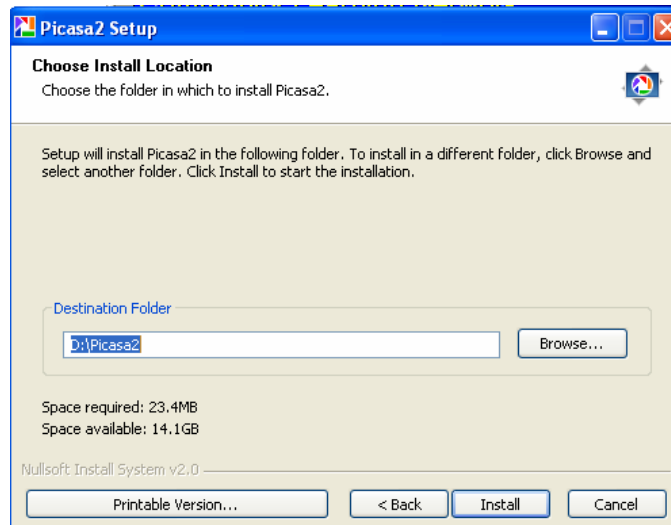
Picasa2 Setup

Choose Install Location

Choose the folder in which to install Picasa2.

Setup will install Picasa2 in the following folder. To install in a different folder, click Browse and select another folder. Click Install to start the installation.

Destination Folder

D:\Picasa2

Browse...

Space required: 23.4MB

Space available: 14.1GB

Nullsoft Install System v2.0

Printable Version...

< Back

Install

Cancel